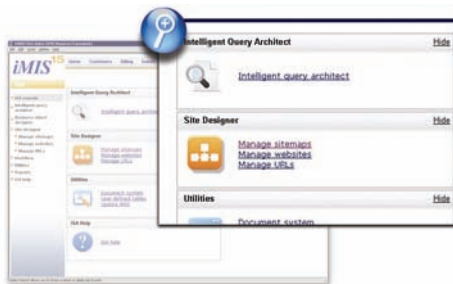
iMIS15

Home Customers Billing

Intelligent Query Architect

Intelligent query architect

Site Designer

Manage sitemaps
Manage websites
Manage URLs

Utilities

Document system
User defined tables
System RiSE

iSit Help

Intelligent Query Architect Hide

Intelligent query architect

Site Designer Hide

Manage sitemaps
Manage websites
Manage URLs

Utilities Hide

Document system